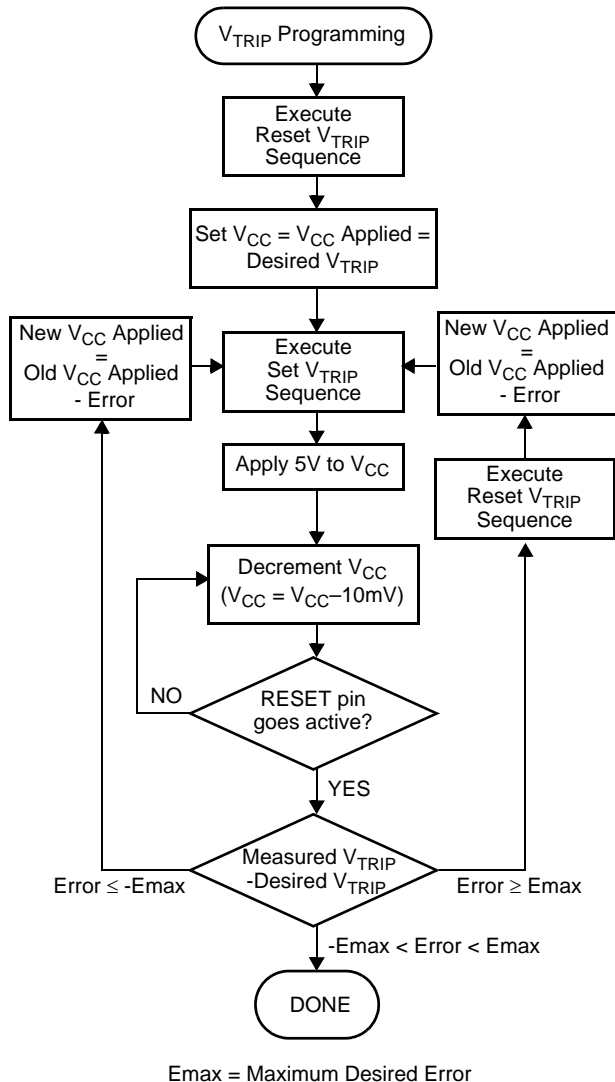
$V_{TRIP}$ Programming

Execute Reset $V_{TRIP}$ Sequence

Set $V_{CC}$ = $V_{CC}$ Applied = Desired $V_{TRIP}$

New $V_{CC}$ Applied = Old $V_{CC}$ Applied - Error

Execute Set $V_{TRIP}$ Sequence

New $V_{CC}$ Applied = Old $V_{CC}$ Applied - Error

Apply 5V to $V_{CC}$

Execute Reset $V_{TRIP}$ Sequence

Decrement $V_{CC}$ ($V_{CC}$ = $V_{CC}$–10mV)

NO

RESET pin goes active?

YES

Measured $V_{TRIP}$ -Desired $V_{TRIP}$

Error ≤ -Emax

Error ≥ Emax

-Emax < Error < Emax

DONE

Emax = Maximum Desired Error